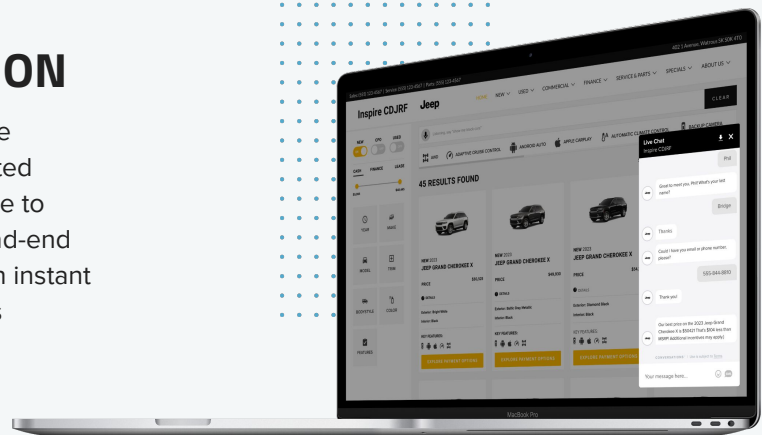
ON

e
ted
e to
d-end
n instant
s

Sales (555) 123-4567 | Service (555) 123-4567 | Parts (555) 123-4567

4822 S Avenue, Walnut, SA 506 470

Inspire CDJRF

Jeep

HOME NEW USED COMMERCIAL FINANCE SERVICE & PARTS SPECIALS ABOUT US

CLEAR

NEW CPO USED

CASH FINANCE LEASE

YEAR MAKE

MODEL TRIM

BODYSTYLE COLOR

FEATURES

4WD ADAPTIVE CRUISE CONTROL ANDROID AUTO APPLE CARPLAY AUTOMATIC CLIMATE CONTROL BACKUP CAMERA

45 RESULTS FOUND

NEW 2023
JEEP GRAND CHEROKEE X

PRICE

NEW 2023
JEEP GRAND CHEROKEE X

PRICE

NEW 2023
JEEP GRAND CHEROKEE X

PRICE

KEY FEATURES

EXPLORE PAYMENT OPTIONS

EXPLORE PAYMENT OPTIONS

EXPLORE PAYMENT OPTIONS

Live Chat
Inspire CDJRF

Phil

Great to meet you, Phil. What's your last name?

Bridge

Thanks

Could I have you email or phone number, please?

555-844-8810

Thank you!

Our best price on the 2023 Jeep Grand Cherokee X is $59427 That's $104 less than MSRP (additional incentives may apply)

Your message here...

MacBook Pro